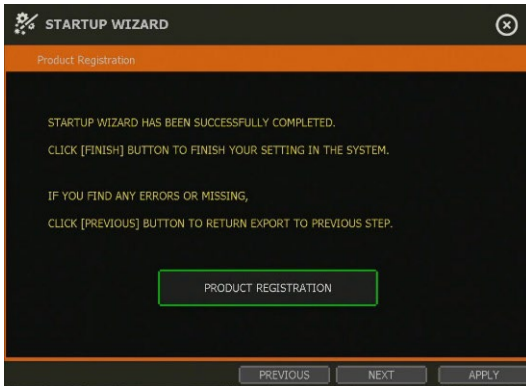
STARTUP WIZARD

Product Registration

STARTUP WIZARD HAS BEEN SUCCESSFULLY COMPLETED.

CLICK [FINISH] BUTTON TO FINISH YOUR SETTING IN THE SYSTEM.

IF YOU FIND ANY ERRORS OR MISSING,

CLICK [PREVIOUS] BUTTON TO RETURN EXPORT TO PREVIOUS STEP.

PRODUCT REGISTRATION

PREVIOUS NEXT APPLY